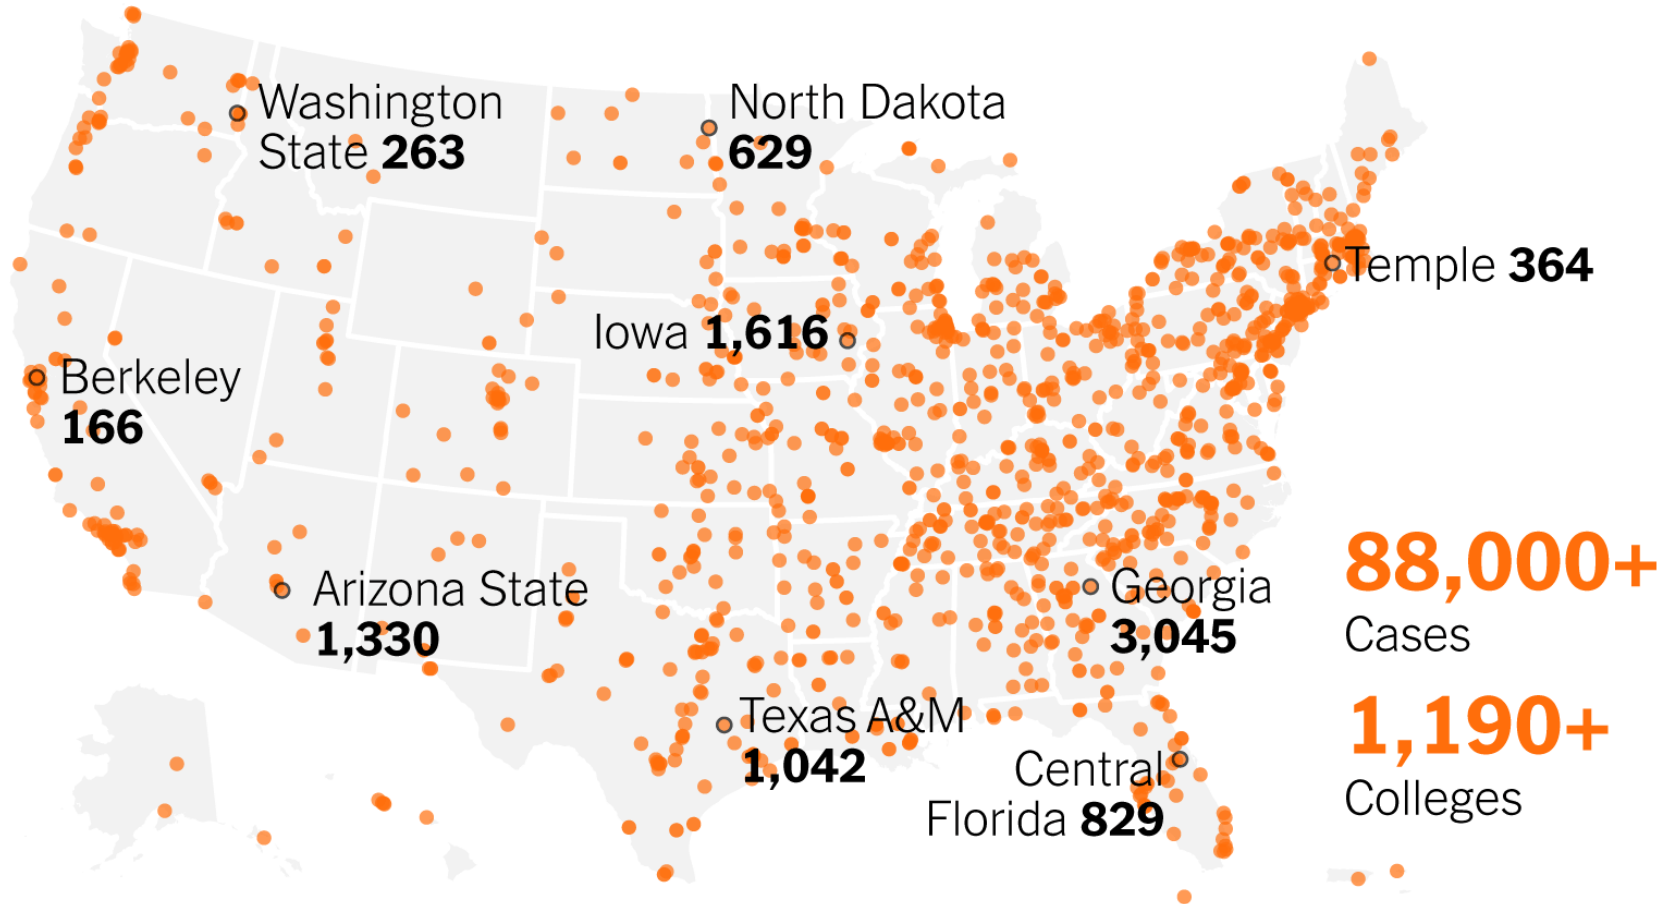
Washington State **263**

North Dakota **629**

Temple **364**

Iowa **1,616**

Berkeley **166**

Arizona State **1,330**

Georgia **3,045**

Texas A&M **1,042**

Central Florida **829**

88,000+ Cases

1,190+ Colleges